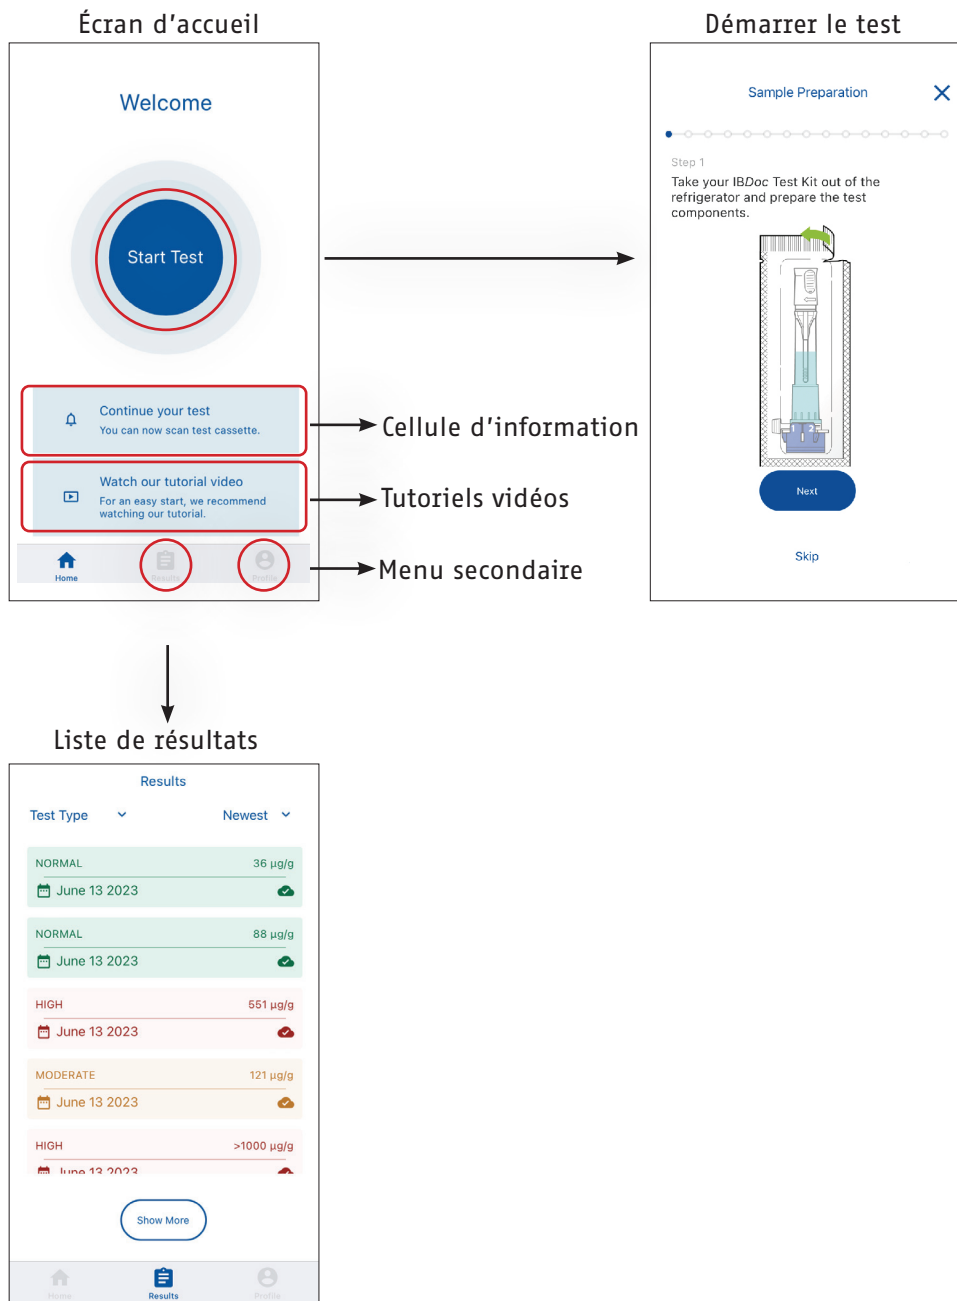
Écran d'accueil

Welcome

Start Test

Continue your test
You can now scan test cassette.

Watch our tutorial video
For an easy start, we recommend watching our tutorial.

Home Results Profile

Cellule d'information

Tutoriels vidéos

Menu secondaire

Démarrer le test

Sample Preparation

Step 1
Take your IBDoc Test Kit out of the refrigerator and prepare the test components.

Next

Skip

Liste de résultats

Results

Test Type Newest

NORMAL 36 µg/g
June 13 2023

NORMAL 88 µg/g
June 13 2023

HIGH 551 µg/g
June 13 2023

MODERATE 121 µg/g
June 13 2023

HIGH >1000 µg/g
June 13 2023

Show More

Home Results Profile